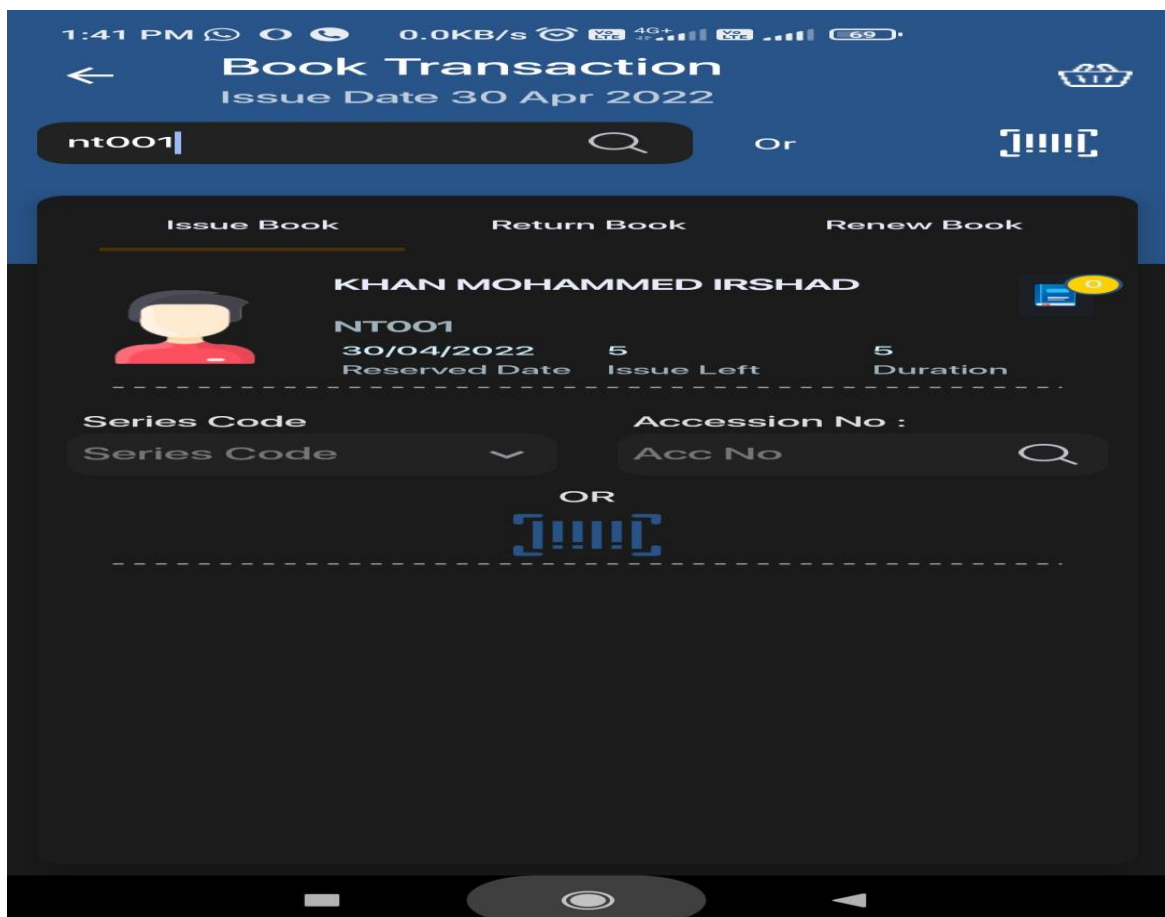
1:41 PM 0.0KB/s 4G+ 69

Book Transaction
Issue Date 30 Apr 2022

nt001

Or

Issue Book
Return Book
Renew Book

KHAN MOHAMMED IRSHAD

0

NT001

30/04/2022
Reserved Date

5
Issue Left

5
Duration

Series Code
Series Code

Accession No :
Acc No

OR